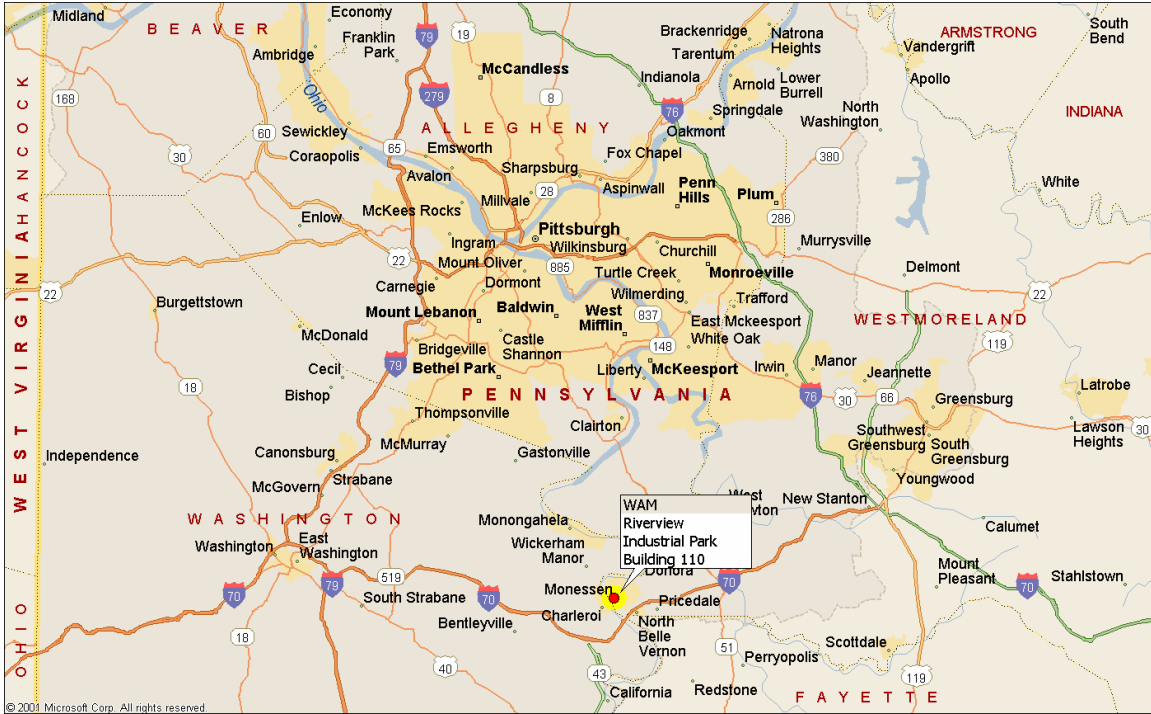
Midland
BEAVER
Economy
Franklin Park
79
19
Brackenridge
Natrona Heights
ARMSTRONG
South Bend
Vandergrift
Ambridge
Ohio
279
McCandless
Tarentum
Indianola
Arnold
Lower Burrell
Apollo
168
8
76
Springdale
North Washington
INDIANA
60
Sewickley
ALLEGHENY
Oakmont
Coraopolis
65
Emsworth
Fox Chapel
380
30
Sharpsburg
Avalon
28
Aspinwall
Penn Hills
Plum
White
McKees Rocks
Millvale
286
Enlow
Pittsburgh
Ingram
Wilkinsburg
Churchill
Murrysville
22
Mount Oliver
885
Turtle Creek
Monroeville
Delmont
Carnegie
Dormont
Trafford
22
Burgettstown
Baldwin
Wilmerding
Mount Lebanon
West Mifflin
837
East Mckeesport
WESTMORELAND
McDonald
Castle Shannon
White Oak
119
Bridgeville
148
Manor
Cecil
79
Bethel Park
Liberty
McKeesport
Irwin
Jeannette
18
PENNSYLVANIA
76
30
66
Latrobe
Bishop
Greensburg
Thompsonville
Clairton
Lawson Heights
30
Southwest Greensburg
South Greensburg
Canonsburg
McMurray
Independence
Gastonville
Youngwood
McGovern
Strabane
West Newton
New Stanton
WAM
Riverview
Industrial Park
Building 110
WASHINGTON
Monongahela
Calumet
Washington
East Washington
Wickerham Manor
Donora
Mount Pleasant
519
70
70
Stahlstown
70
79
Monessen
South Strabane
70
Pricedale
Charleroi
Bentleyville
North Belle Vernon
51
18
Scottdale
Perryopolis
40
43
119
California
Redstone
FAYETTE
WEST VIRGINIA
HANCOCK
OHIO
© 2001 Microsoft Corp. All rights reserved.